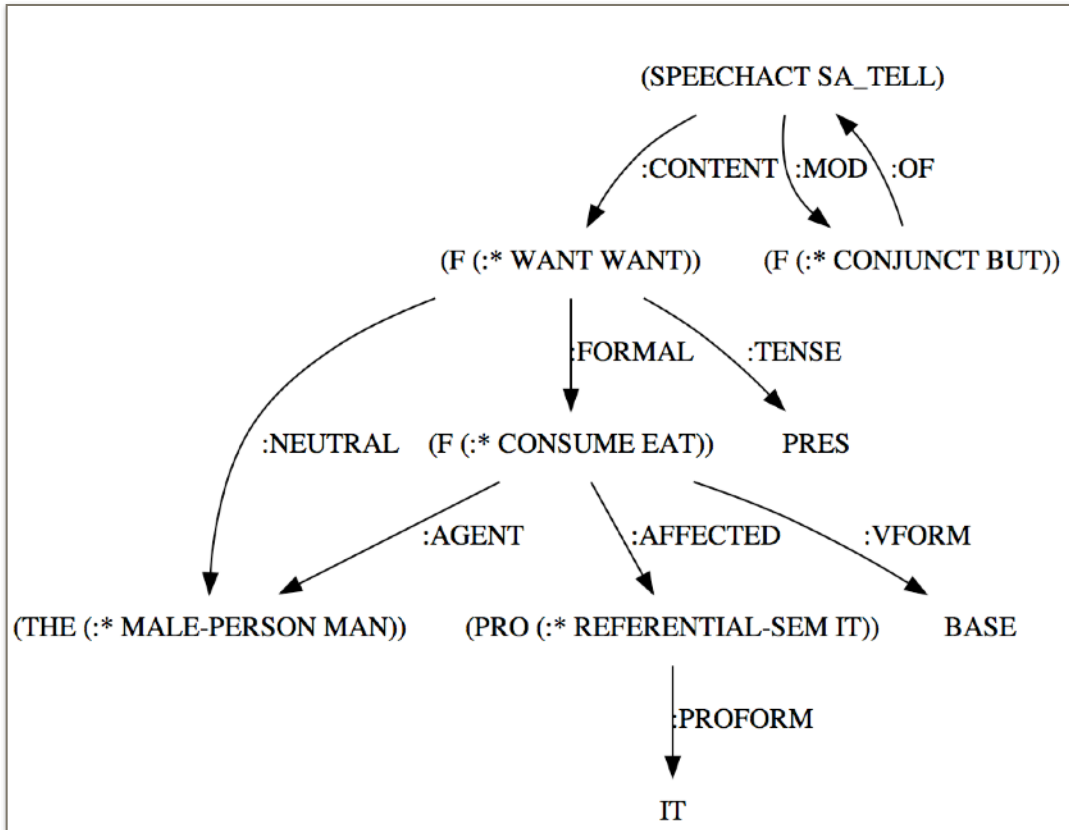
(SPEECHACT SA_TELL)

:CONTENT :MOD :OF

(F (:* WANT WANT)) (F (:* CONJUNCT BUT))

:FORMAL :TENSE

:NEUTRAL (F (:* CONSUME EAT)) PRES

:AGENT :AFFECTED :VFORM

(THE (:* MALE-PERSON MAN)) (PRO (:* REFERENTIAL-SEM IT)) BASE

:PROFORM

IT